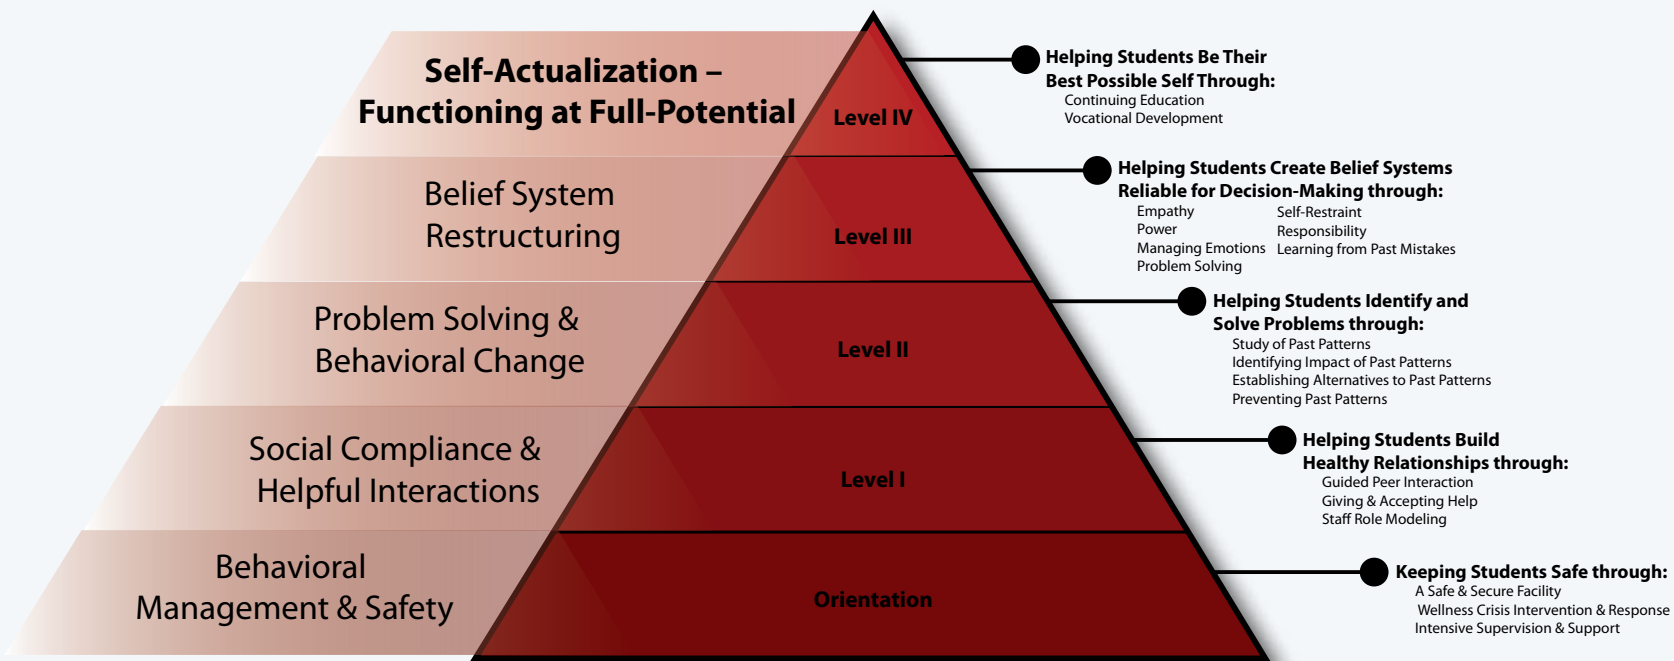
Self-Actualization – Functioning at Full-Potential

Level IV

Helping Students Be Their Best Possible Self Through:
Continuing Education
Vocational Development

Belief System Restructuring

Level III

Helping Students Create Belief Systems Reliable for Decision-Making through:
Empathy
Power
Managing Emotions
Problem Solving
Self-Restraint
Responsibility
Learning from Past Mistakes

Problem Solving & Behavioral Change

Level II

Helping Students Identify and Solve Problems through:
Study of Past Patterns
Identifying Impact of Past Patterns
Establishing Alternatives to Past Patterns
Preventing Past Patterns

Social Compliance & Helpful Interactions

Level I

Helping Students Build Healthy Relationships through:
Guided Peer Interaction
Giving & Accepting Help
Staff Role Modeling

Behavioral Management & Safety

Orientation

Keeping Students Safe through:
A Safe & Secure Facility
Wellness Crisis Intervention & Response
Intensive Supervision & Support